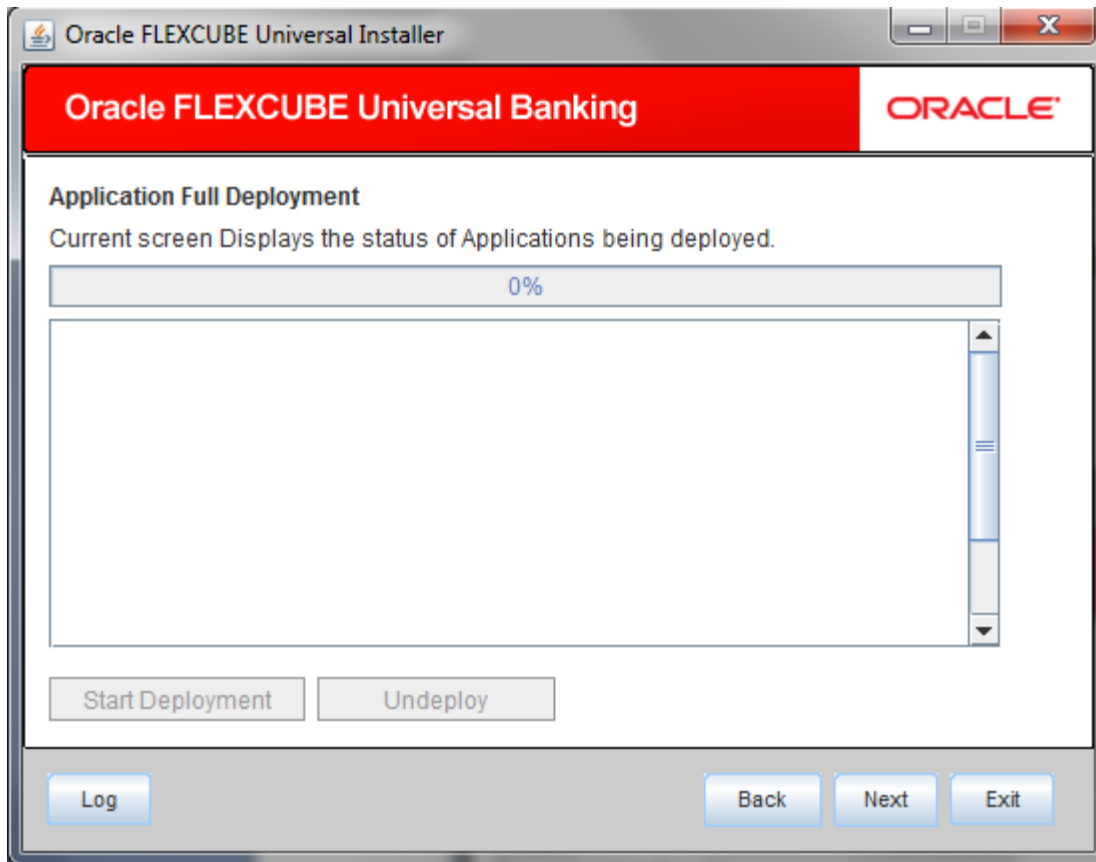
Oracle FLEXCUBE Universal Installer

Oracle FLEXCUBE Universal Banking

ORACLE

Application Full Deployment

Current screen Displays the status of Applications being deployed.

0%

Start Deployment

Undeploy

Log

Back

Next

Exit